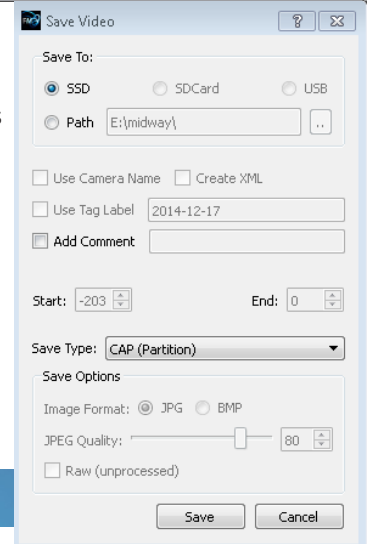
Save Video

?

Save To:

SSD

SDCard

USB

Path

E:\midway\

..

Use Camera Name

Create XML

Use Tag Label

2014-12-17

Add Comment

Start:

-203

End:

0

Save Type:

CAP (Partition)

Save Options

Image Format:

JPG

BMP

JPEG Quality:

80

Raw (unprocessed)

Save

Cancel